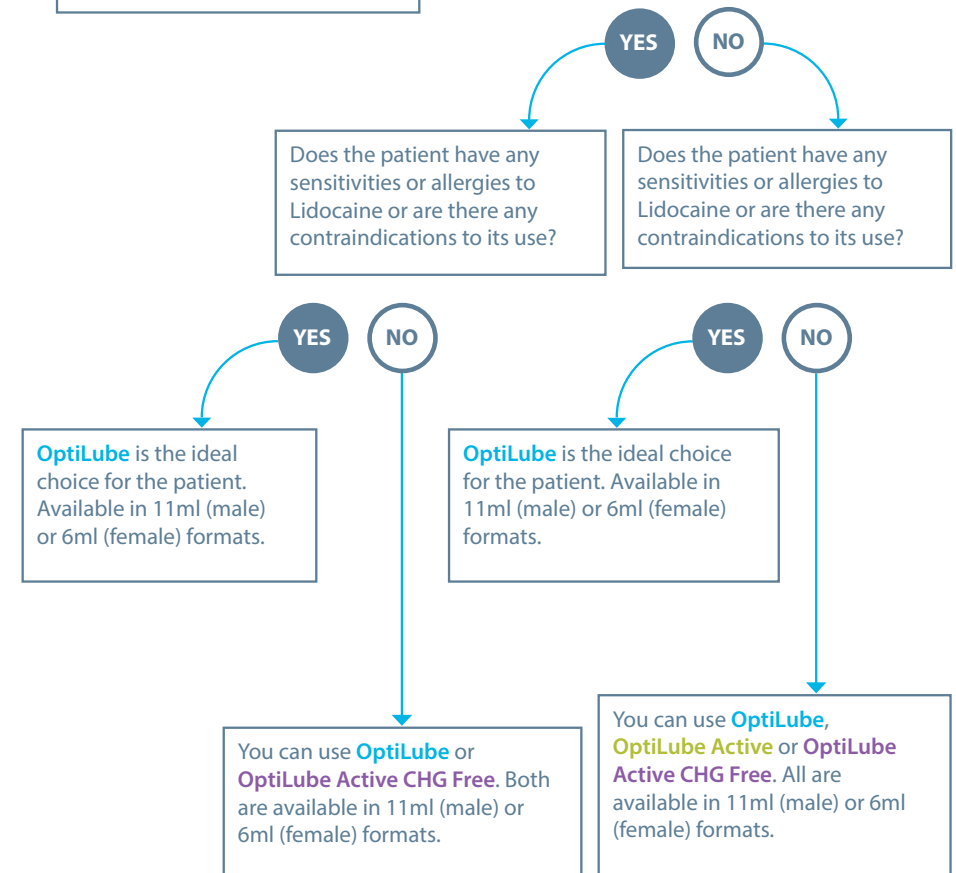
YES NO

Does the patient have any sensitivities or allergies to Lidocaine or are there any contraindications to its use?

Does the patient have any sensitivities or allergies to Lidocaine or are there any contraindications to its use?

YES NO

YES NO

OptiLube is the ideal choice for the patient. Available in 11ml (male) or 6ml (female) formats.

OptiLube is the ideal choice for the patient. Available in 11ml (male) or 6ml (female) formats.

You can use OptiLube, OptiLube Active or OptiLube Active CHG Free. All are available in 11ml (male) or 6ml (female) formats.

You can use OptiLube or OptiLube Active CHG Free. Both are available in 11ml (male) or 6ml (female) formats.